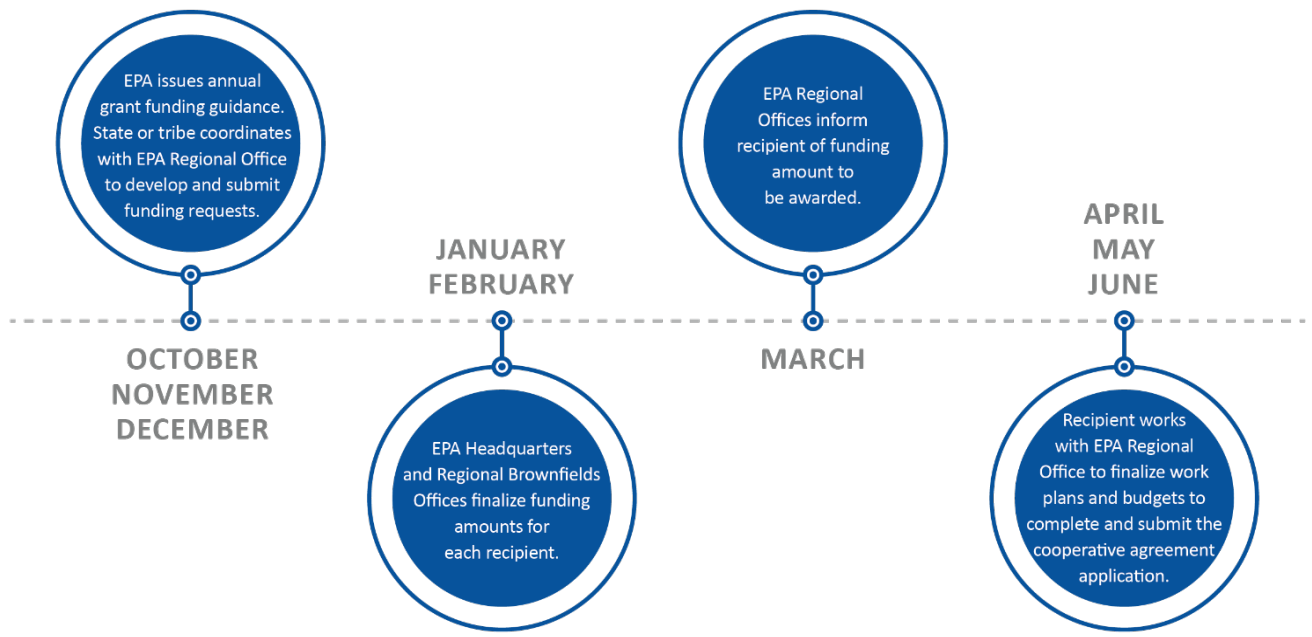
EPA issues annual grant funding guidance. State or tribe coordinates with EPA Regional Office to develop and submit funding requests.

OCTOBER
NOVEMBER
DECEMBER

JANUARY
FEBRUARY

EPA Headquarters and Regional Brownfields Offices finalize funding amounts for each recipient.

EPA Regional Offices inform recipient of funding amount to be awarded.

MARCH

APRIL
MAY
JUNE

Recipient works with EPA Regional Office to finalize work plans and budgets to complete and submit the cooperative agreement application.